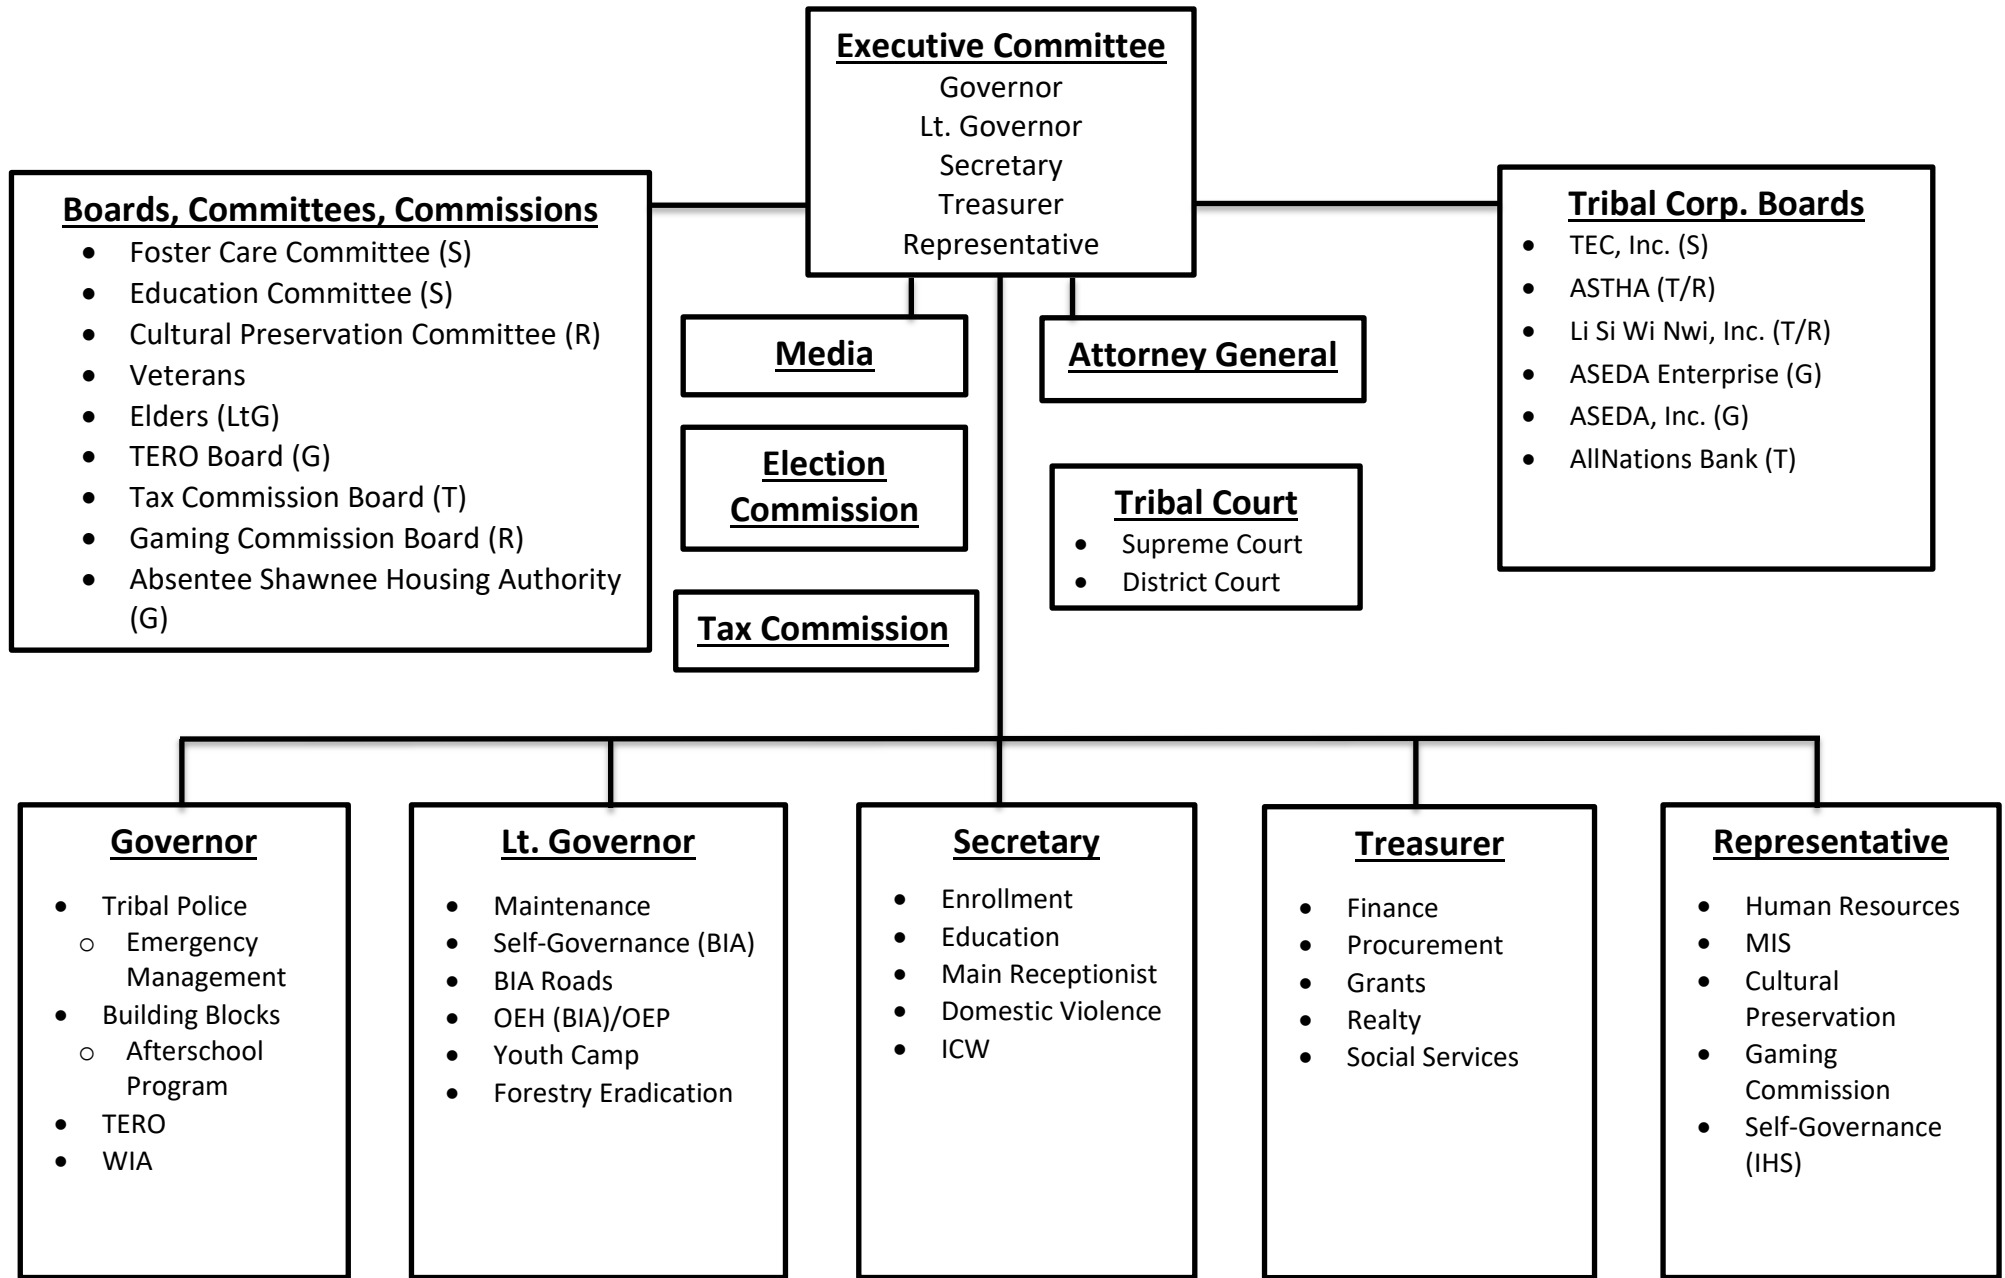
Executive Committee
Governor
Lt. Governor
Secretary
Treasurer
Representative

Boards, Committees, Commissions
- Foster Care Committee (S)
- Education Committee (S)
- Cultural Preservation Committee (R)
- Veterans
- Elders (LtG)
- TERO Board (G)
- Tax Commission Board (T)
- Gaming Commission Board (R)
- Absentee Shawnee Housing Authority (G)

Media

Election Commission

Tax Commission

Attorney General

Tribal Court
- Supreme Court
- District Court

Tribal Corp. Boards
- TEC, Inc. (S)
- ASTHA (T/R)
- Li Si Wi Nwi, Inc. (T/R)
- ASEDA Enterprise (G)
- ASEDA, Inc. (G)
- AllNations Bank (T)

Governor
- Tribal Police
  - Emergency Management
- Building Blocks
  - Afterschool Program
- TERO
- WIA

Lt. Governor
- Maintenance
- Self-Governance (BIA)
- BIA Roads
- OEH (BIA)/OEP
- Youth Camp
- Forestry Eradication

Secretary
- Enrollment
- Education
- Main Receptionist
- Domestic Violence
- ICW

Treasurer
- Finance
- Procurement
- Grants
- Realty
- Social Services

Representative
- Human Resources
- MIS
- Cultural Preservation
- Gaming Commission
- Self-Governance (IHS)